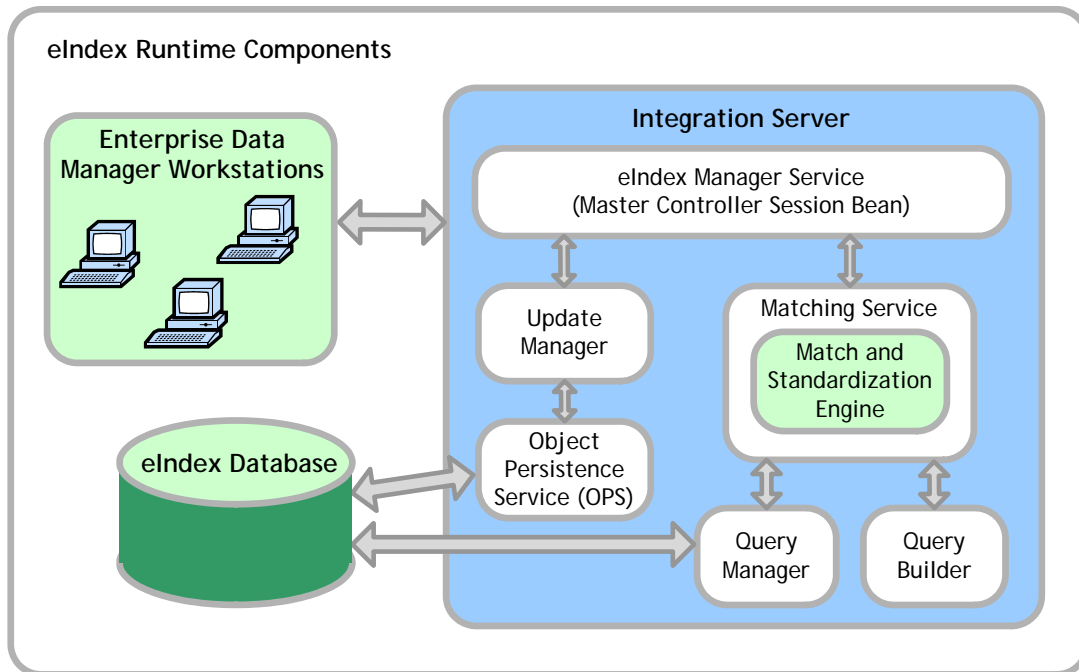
eIndex Runtime Components

Enterprise Data Manager Workstations

Integration Server

eIndex Manager Service (Master Controller Session Bean)

Update Manager

Matching Service

Match and Standardization Engine

eIndex Database

Object Persistence Service (OPS)

Query Manager

Query Builder